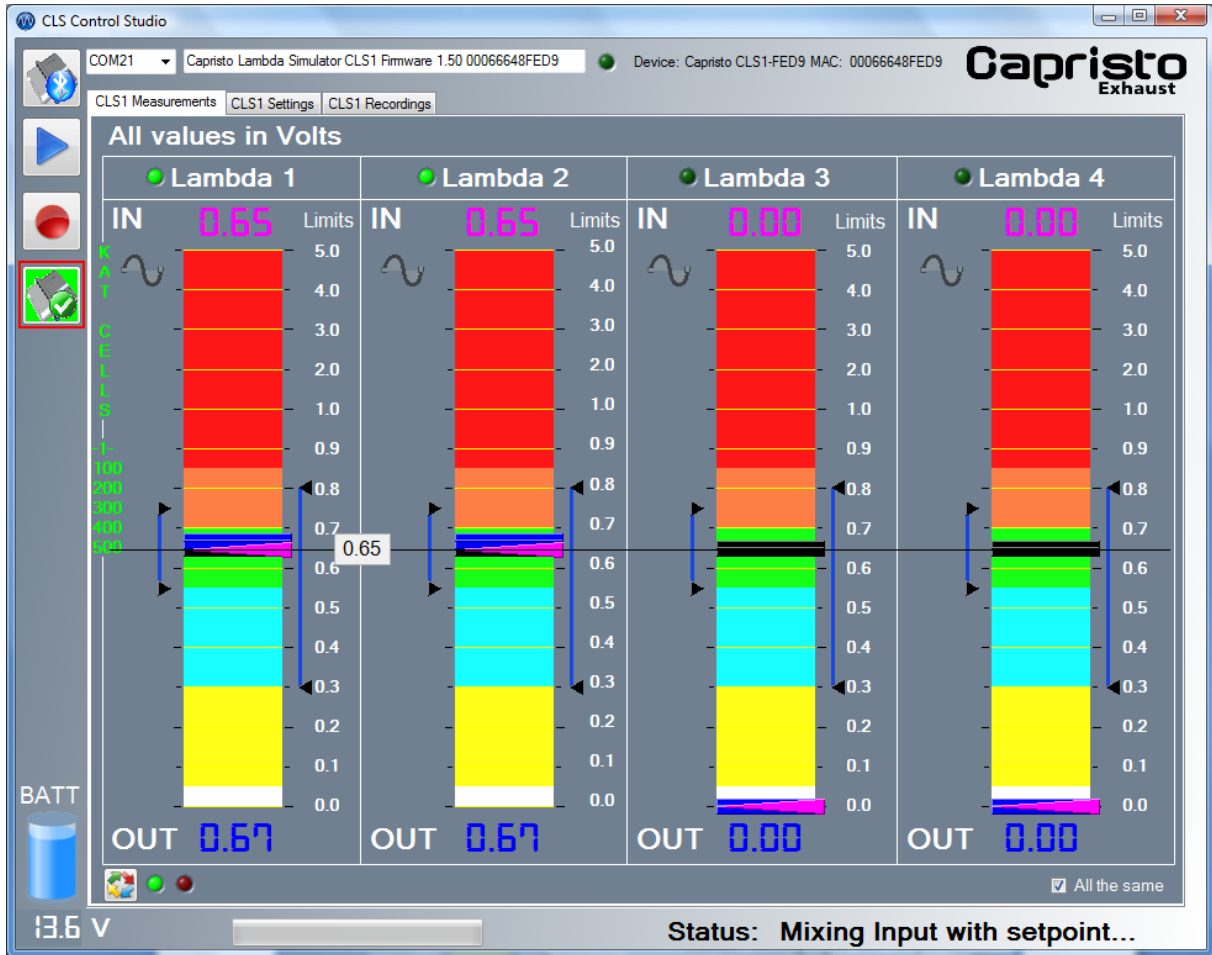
CLS Control Studio

COM21
Capristo Lambda Simulator CLS1 Firmware 1.50 00066648FED9
Device: Capristo CLS1-FED9 MAC: 00066648FED9
Capristo Exhaust

CLS1 Measurements | CLS1 Settings | CLS1 Recordings

All values in Volts

| Lambda 1 | Lambda 2 | Lambda 3 | Lambda 4 |
|---|---|---|---|
| IN 0.65 Limits | IN 0.65 Limits | IN 0.00 Limits | IN 0.00 Limits |
| OUT 0.67 | OUT 0.67 | OUT 0.00 | OUT 0.00 |

5.0
4.0
3.0
2.0
1.0
0.9
0.8
0.7
0.6
0.5
0.4
0.3
0.2
0.1
0.0

KAT CELLS -I- 100 200 300 400 500

0.65

BATT
13.6 V

All the same

Status: Mixing Input with setpoint...